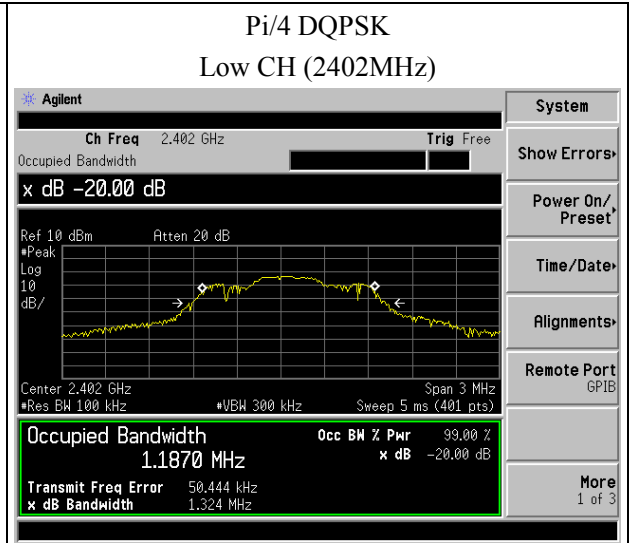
Pi/4 DQPSK
Low CH (2402MHz)

Agilent

Ch Freq 2.402 GHz
Trig Free
Occupied Bandwidth

x dB -20.00 dB

Ref 10 dBm
Atten 20 dB
#Peak
Log
10
dB/

Center 2.402 GHz
Span 3 MHz
#Res BW 100 kHz
#VBW 300 kHz
Sweep 5 ms (401 pts)

Occupied Bandwidth
1.1870 MHz
Occ BW % Pwr 99.00 %
x dB -20.00 dB
Transmit Freq Error 50.444 kHz
x dB Bandwidth 1.324 MHz

System
Show Errors
Power On/ Preset
Time/Date
Alignments
Remote Port GPIB
More 1 of 3